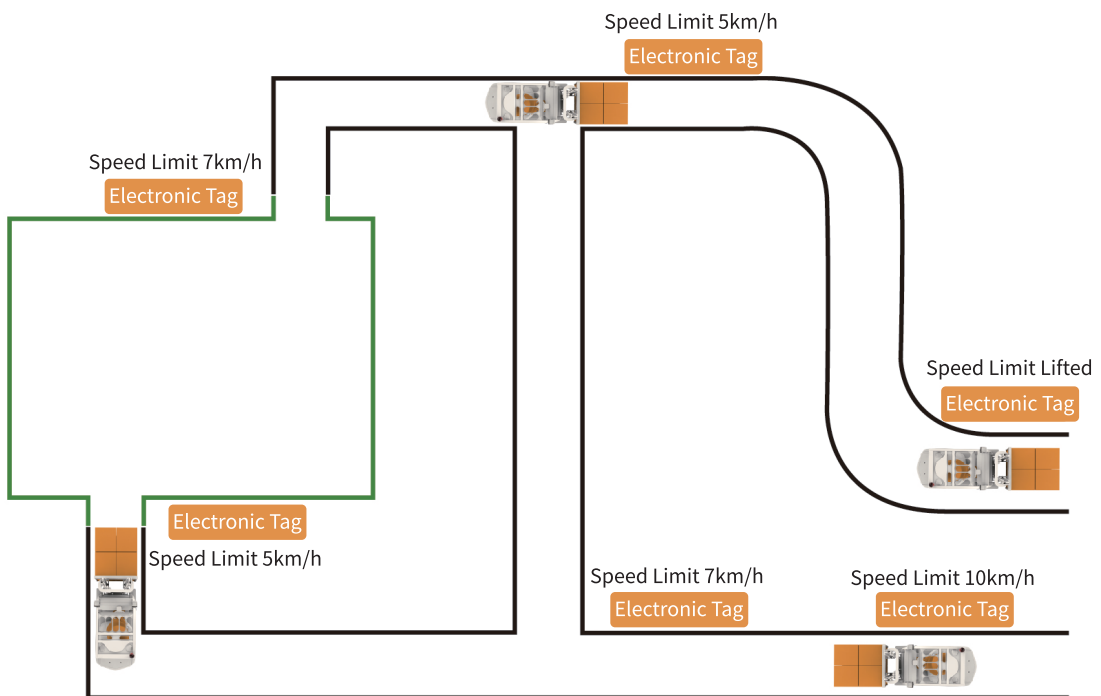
Speed Limit 5km/h
Electronic Tag

Speed Limit 7km/h
Electronic Tag

Speed Limit Lifted
Electronic Tag

Electronic Tag
Speed Limit 5km/h

Speed Limit 7km/h
Electronic Tag

Speed Limit 10km/h
Electronic Tag